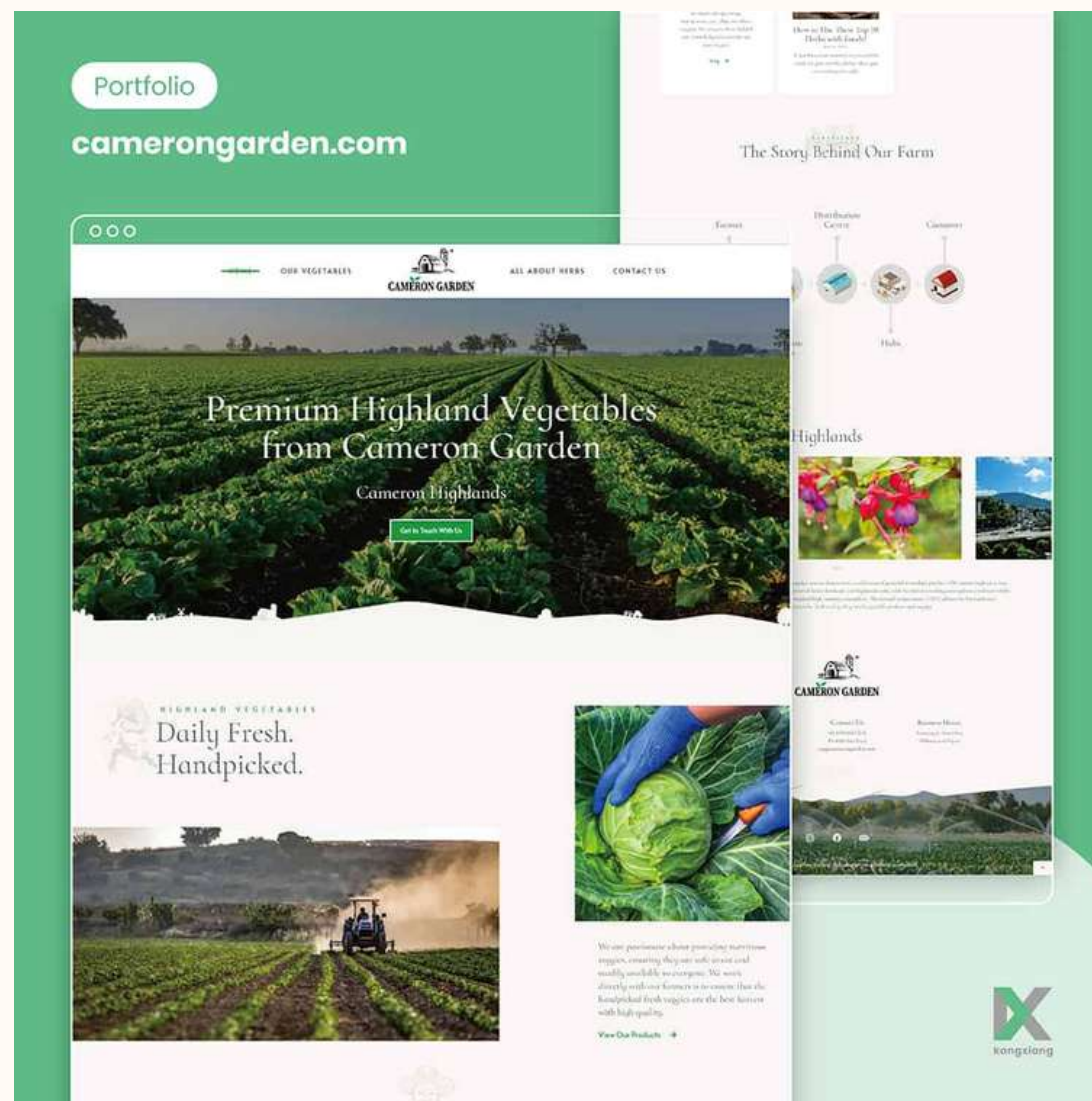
Portfolio

camerongarden.com

How to Use These Top 10 Herbs with Foods?

The Story Behind Our Farm

Farmers

Distribution Centre

Customers

Hubs

Highlands

HOME

OUR VEGETABLES

CAMERON GARDEN

ALL ABOUT HERBS

CONTACT US

Premium Highland Vegetables from Cameron Garden

Cameron Highlands

Get In Touch With Us

HIGHLAND VEGETABLES

Daily Fresh. Handpicked.

We are passionate about providing nutritious veggies, ensuring they are safe to eat and readily available to everyone. We work directly with our farmers is to ensure that the handpicked fresh veggies are the best harvest with high quality.

View Our Products →

CAMERON GARDEN

Contact Us

Business Hours

kongxiang